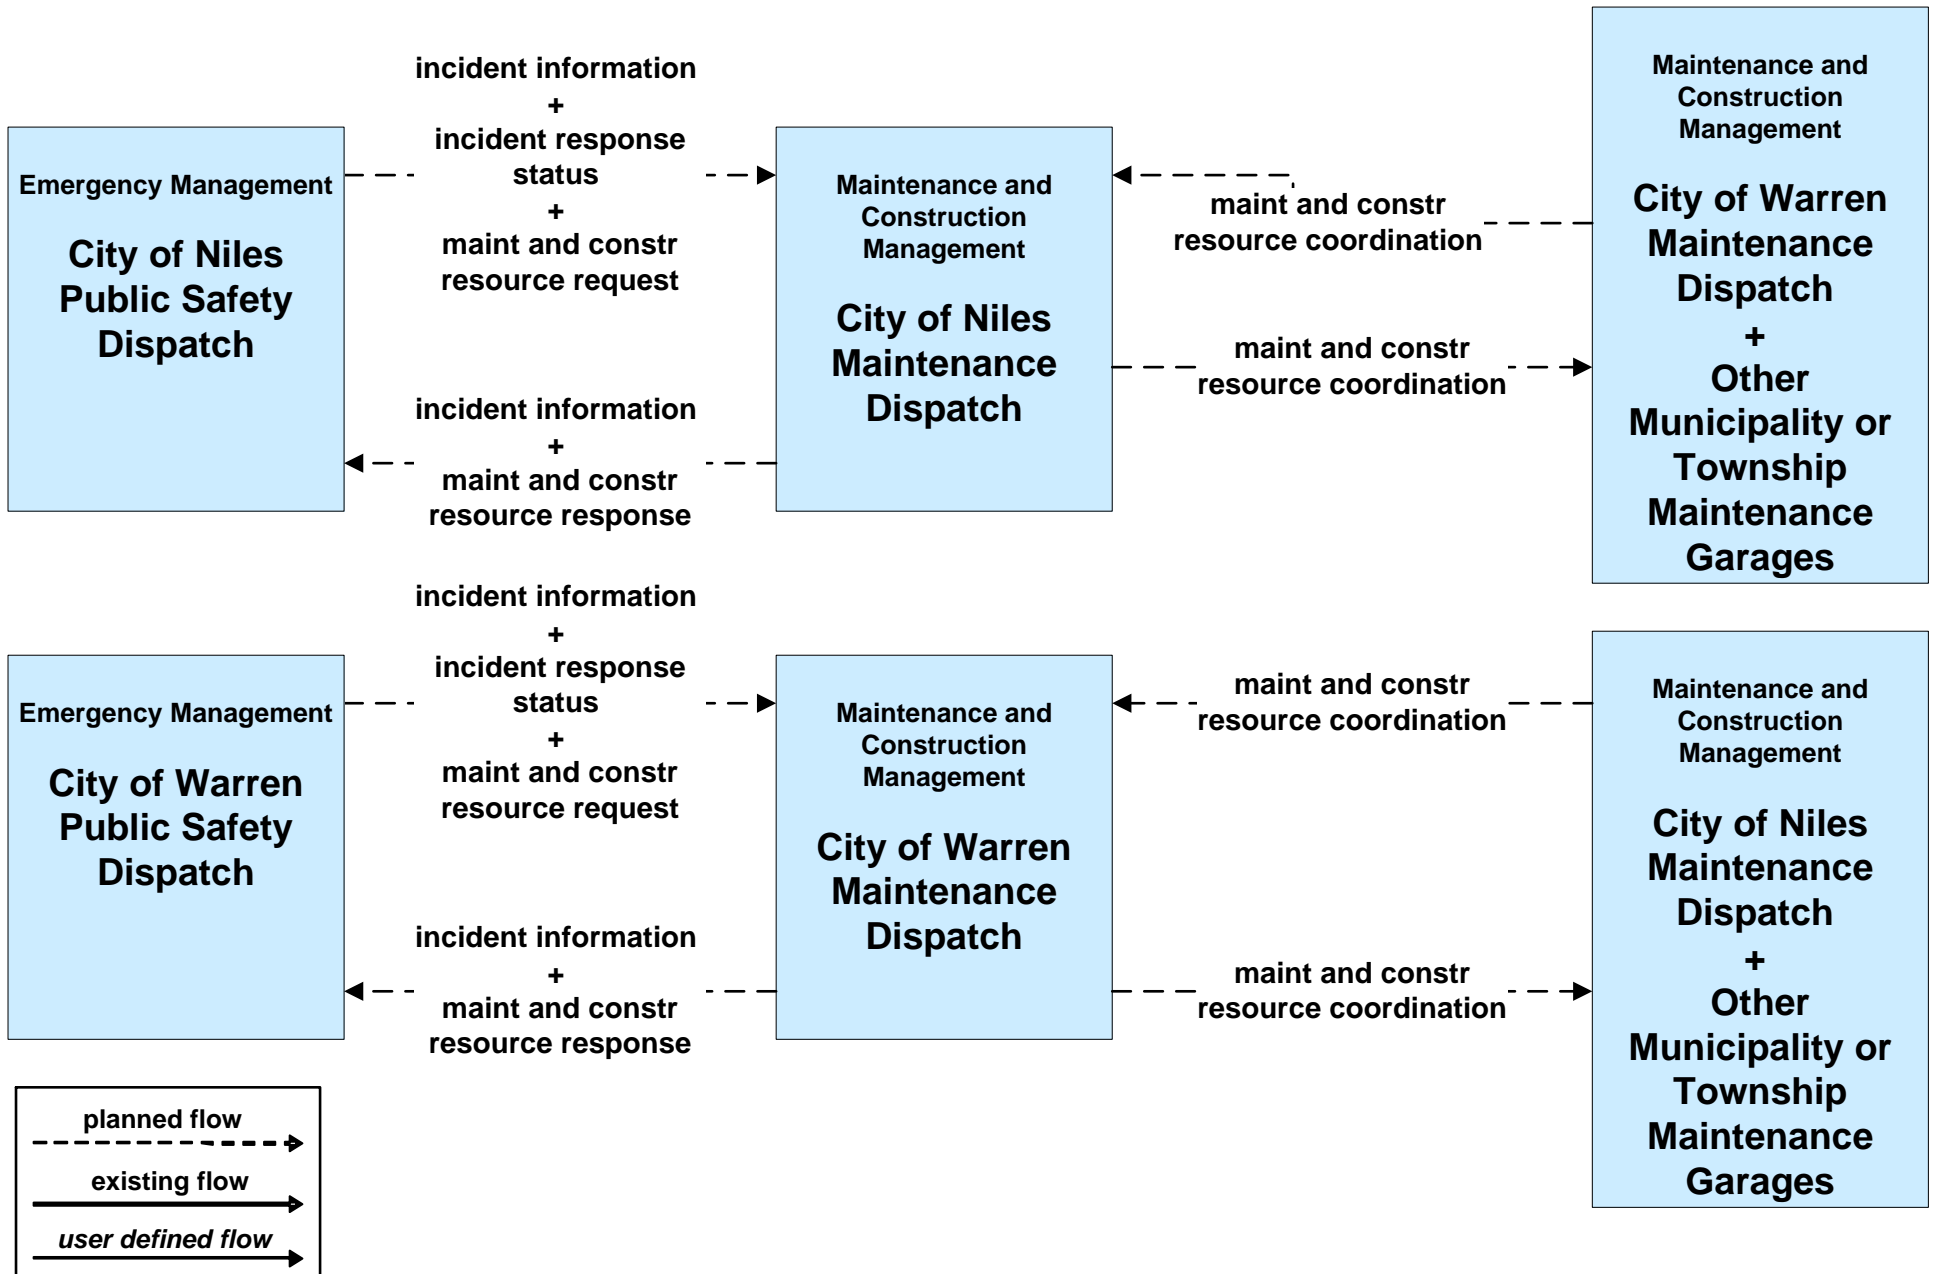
Emergency Management

City of Niles Public Safety Dispatch

incident information
+
incident response status
+
maint and constr resource request

incident information
+
maint and constr resource response

Maintenance and Construction Management

City of Niles Maintenance Dispatch

maint and constr resource coordination

maint and constr resource coordination

Maintenance and Construction Management

City of Warren Maintenance Dispatch
+
Other Municipality or Township Maintenance Garages

Emergency Management

City of Warren Public Safety Dispatch

incident information
+
incident response status
+
maint and constr resource request

incident information
+
maint and constr resource response

Maintenance and Construction Management

City of Warren Maintenance Dispatch

maint and constr resource coordination

maint and constr resource coordination

Maintenance and Construction Management

City of Niles Maintenance Dispatch
+
Other Municipality or Township Maintenance Garages

planned flow
existing flow
user defined flow